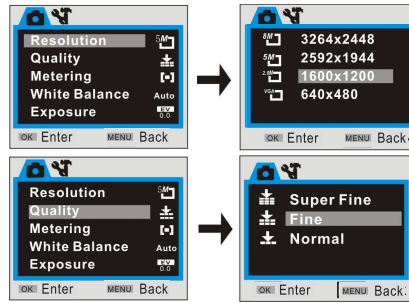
Resolution 5M
Quality
Metering [•]
White Balance Auto
Exposure EV 0.0
OK Enter MENU Back

8M 3264x2448
5M 2592x1944
2.0M 1600x1200
VGA 640x480
OK Enter MENU Back

Resolution 5M
Quality
Metering [•]
White Balance Auto
Exposure EV 0.0
OK Enter MENU Back

Super Fine
Fine
Normal
OK Enter MENU Back